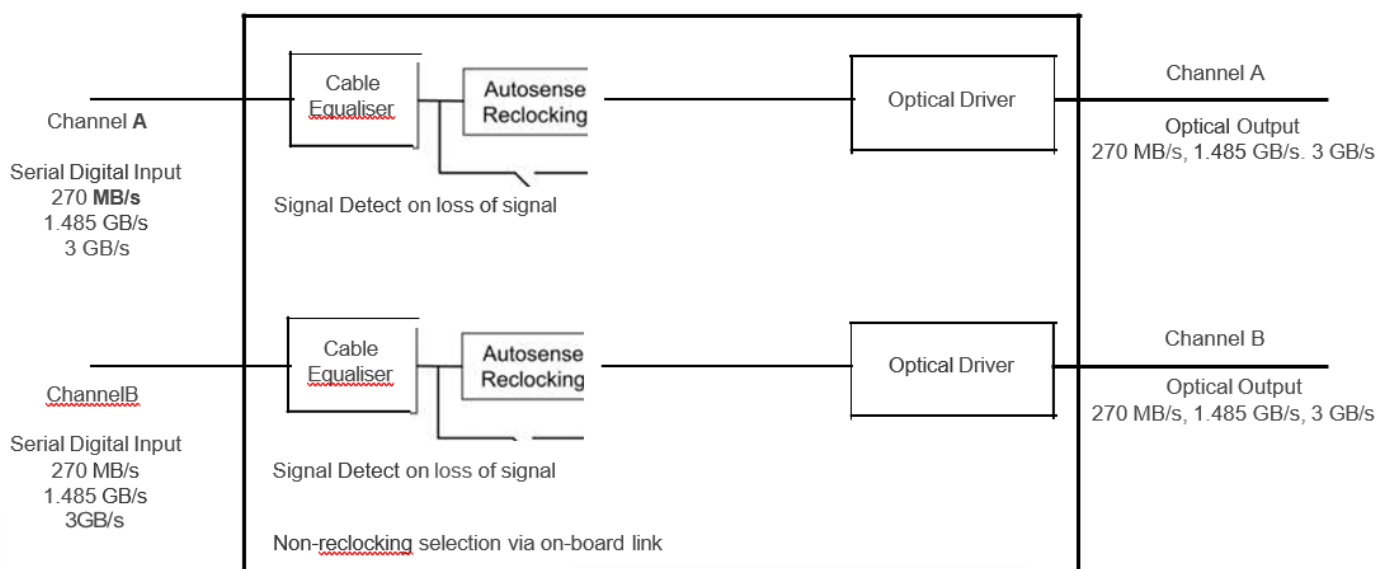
Channel A

Serial Digital Input
270 MB/s
1.485 GB/s
3 GB/s

Cable Equaliser

Autosense Reclocking

Signal Detect on loss of signal

Optical Driver

Channel A

Optical Output
270 MB/s, 1.485 GB/s. 3 GB/s

ChannelB

Serial Digital Input
270 MB/s
1.485 GB/s
3GB/s

Cable Equaliser

Autosense Reclocking

Signal Detect on loss of signal

Optical Driver

Channel B

Optical Output
270 MB/s, 1.485 GB/s, 3 GB/s

Non-reclocking selection via on-board link